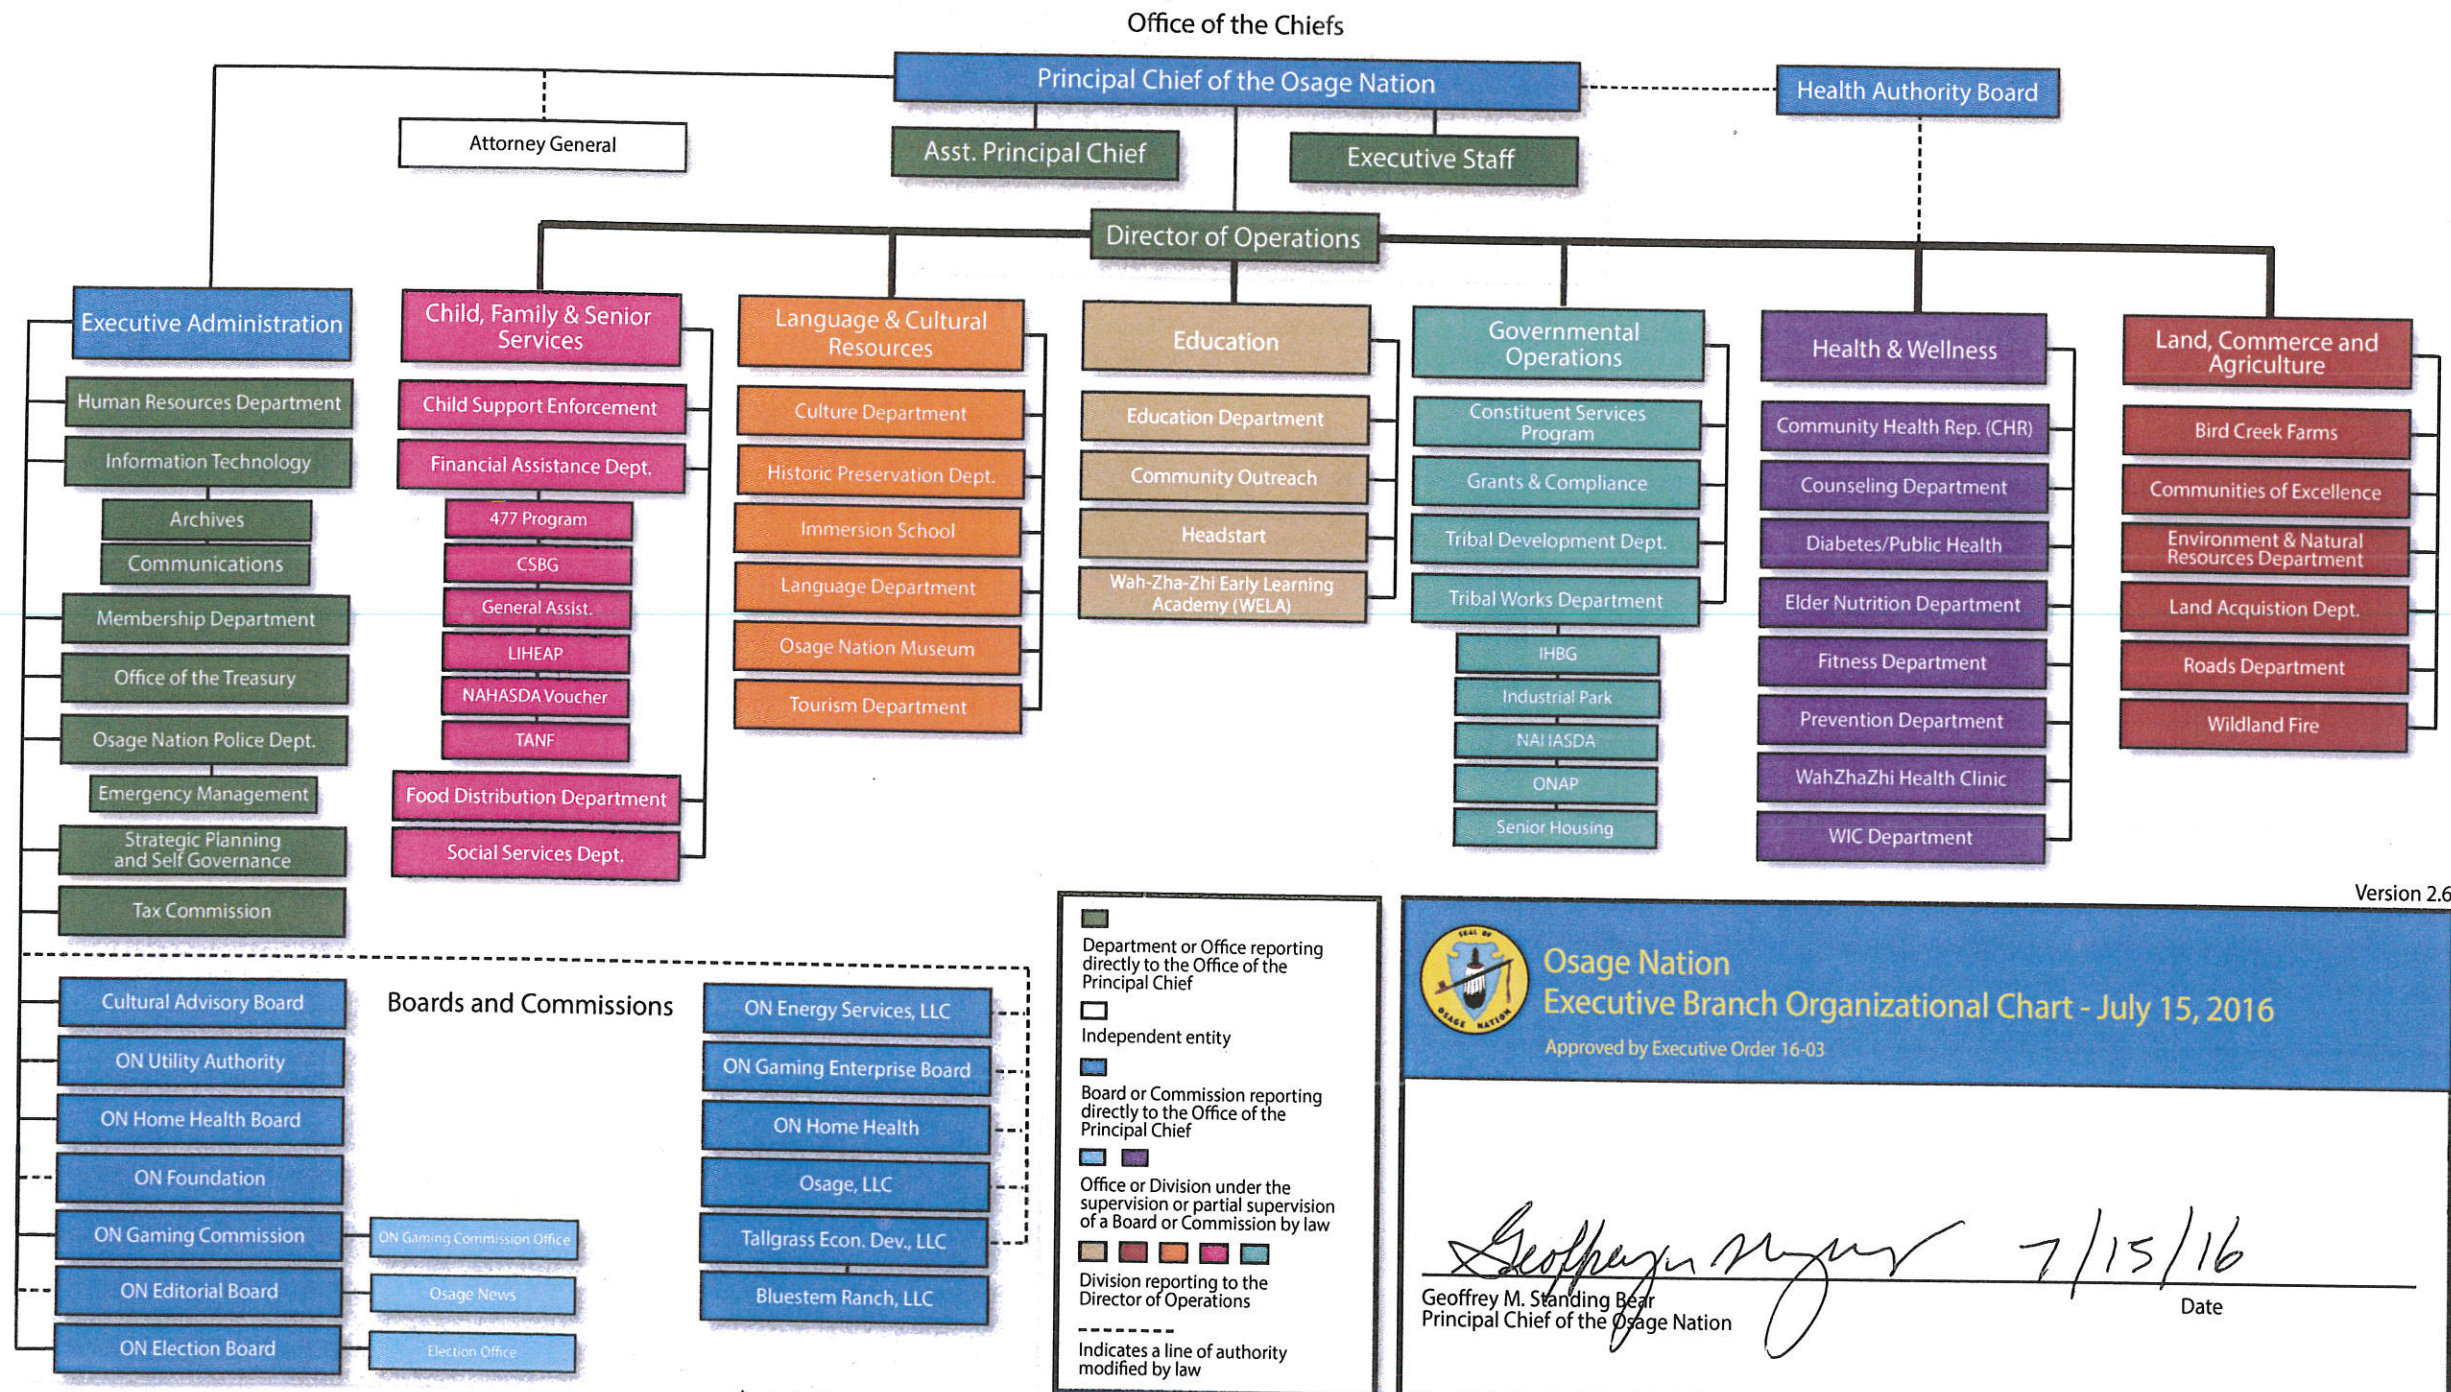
Office of the Chiefs

Principal Chief of the Osage Nation

Health Authority Board

Attorney General

Asst. Principal Chief

Executive Staff

Director of Operations

Executive Administration

Human Resources Department

Information Technology

Archives

Communications

Membership Department

Office of the Treasury

Osage Nation Police Dept.

Emergency Management

Strategic Planning and Self Governance

Tax Commission

Child, Family & Senior Services

Child Support Enforcement

Financial Assistance Dept.

477 Program

CSBG

General Assist.

LIHEAP

NAHASDA Voucher

TANF

Food Distribution Department

Social Services Dept.

Language & Cultural Resources

Culture Department

Historic Preservation Dept.

Immersion School

Language Department

Osage Nation Museum

Tourism Department

Education

Education Department

Community Outreach

Headstart

Wah-Zha-Zhi Early Learning Academy (WELA)

Governmental Operations

Constituent Services Program

Grants & Compliance

Tribal Development Dept.

Tribal Works Department

IHBG

Industrial Park

NAHASDA

ONAP

Senior Housing

Health & Wellness

Community Health Rep. (CHR)

Counseling Department

Diabetes/Public Health

Elder Nutrition Department

Fitness Department

Prevention Department

WahZhaZhi Health Clinic

WIC Department

Land, Commerce and Agriculture

Bird Creek Farms

Communities of Excellence

Environment & Natural Resources Department

Land Acquistion Dept.

Roads Department

Wildland Fire

Boards and Commissions

Cultural Advisory Board

ON Utility Authority

ON Home Health Board

ON Foundation

ON Gaming Commission

ON Gaming Commission Office

ON Editorial Board

Osage News

ON Election Board

Election Office

ON Energy Services, LLC

ON Gaming Enterprise Board

ON Home Health

Osage, LLC

Tallgrass Econ. Dev., LLC

Bluestem Ranch, LLC

Department or Office reporting directly to the Office of the Principal Chief

Independent entity

Board or Commission reporting directly to the Office of the Principal Chief

Office or Division under the supervision or partial supervision of a Board or Commission by law

Division reporting to the Director of Operations

Indicates a line of authority modified by law

Version 2.6

SEAL OF OSAGE NATION

Osage Nation
Executive Branch Organizational Chart - July 15, 2016
Approved by Executive Order 16-03

Geoffrey M. Standing Bear
7/15/16

Geoffrey M. Standing Bear
Principal Chief of the Osage Nation

Date